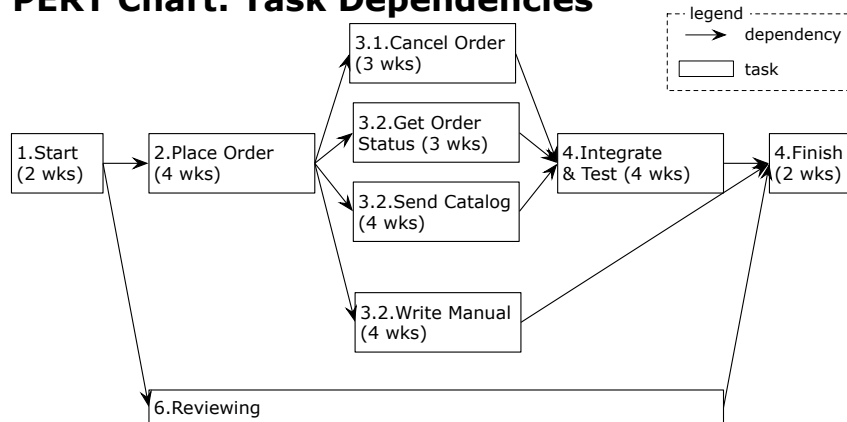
PERT Chart: Task Dependencies

legend
dependency
task

1.Start (2 wks)

2.Place Order (4 wks)

3.1.Cancel Order (3 wks)

3.2.Get Order Status (3 wks)

3.2.Send Catalog (4 wks)

3.2.Write Manual (4 wks)

4.Integrate & Test (4 wks)

4.Finish (2 wks)

6.Reviewing